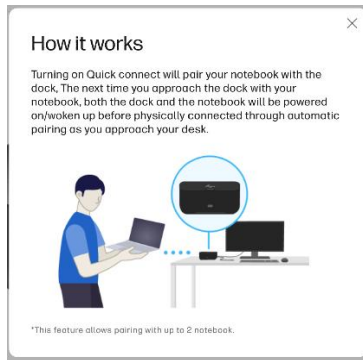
How it works

Turning on Quick connect will pair your notebook with the dock, The next time you approach the dock with your notebook, both the dock and the notebook will be powered on/woken up before physically connected through automatic pairing as you approach your desk.

*This feature allows pairing with up to 2 notebook.